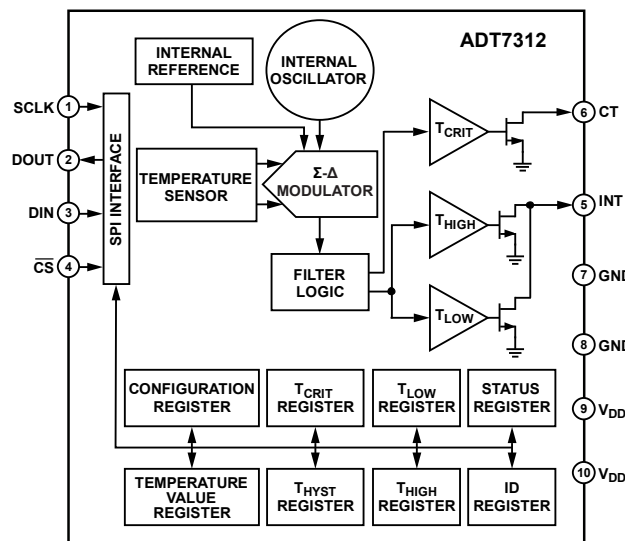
ADT7312

INTERNAL REFERENCE

INTERNAL OSCILLATOR

SCLK 1

DOUT 2

DIN 3

$\overline{CS}$ 4

SPI INTERFACE

TEMPERATURE SENSOR

Σ-Δ MODULATOR

FILTER LOGIC

$T_{CRIT}$

$T_{HIGH}$

$T_{LOW}$

6 CT

5 INT

7 GND

8 GND

9 $V_{DD}$

10 $V_{DD}$

CONFIGURATION REGISTER

$T_{CRIT}$ REGISTER

$T_{LOW}$ REGISTER

STATUS REGISTER

TEMPERATURE VALUE REGISTER

$T_{HYST}$ REGISTER

$T_{HIGH}$ REGISTER

ID REGISTER